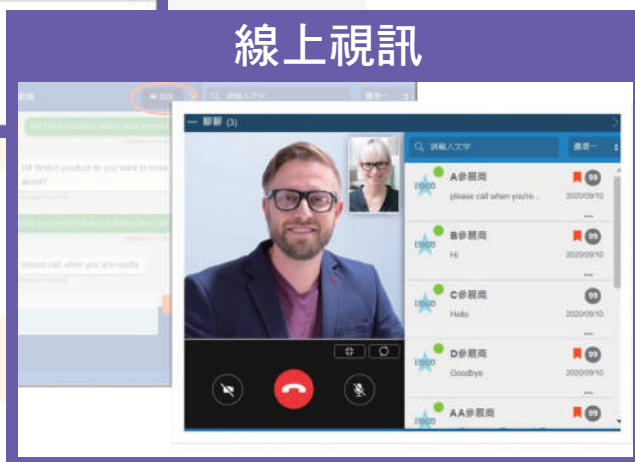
線上視訊

聊聊 (3)

請輸入文字

選擇一

A參展商
please call when you're...
2020/09/10

B參展商
Hi
2020/09/10

C參展商
Hello
2020/09/10

D參展商
Goodbye
2020/09/10

AA參展商

99
99
99
99
99

Hi! I'm a question about your product

Hi! Which product do you want to know about?

please call when you are ready